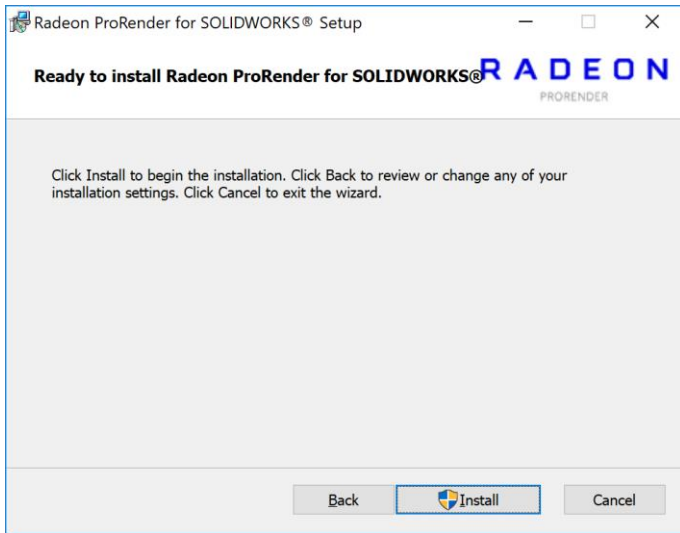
Radeon ProRender for SOLIDWORKS® Setup

Ready to install Radeon ProRender for SOLIDWORKS®

RADEON
PRORENDER

Click Install to begin the installation. Click Back to review or change any of your installation settings. Click Cancel to exit the wizard.

Back
Install
Cancel